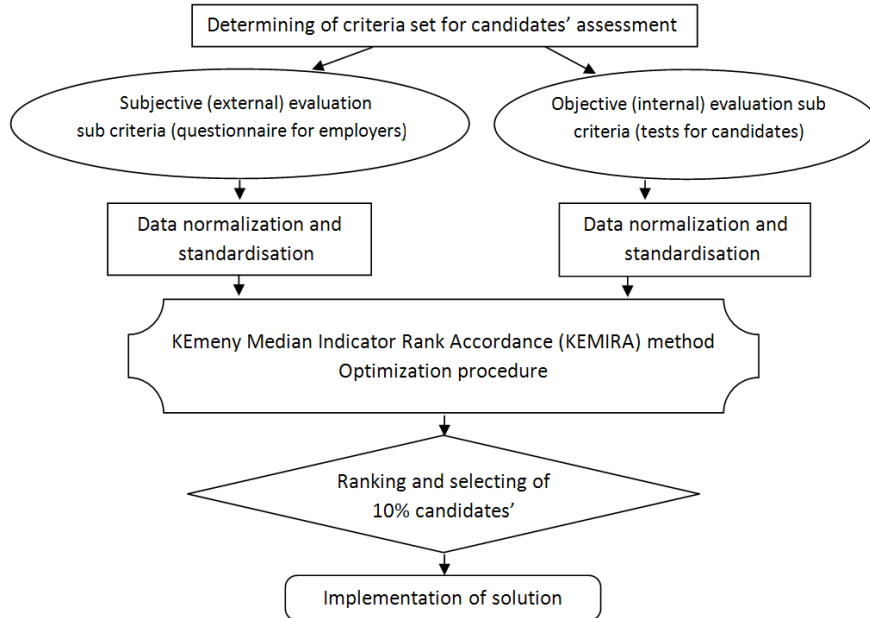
Determining of criteria set for candidates' assessment

Subjective (external) evaluation sub criteria (questionnaire for employers)

Objective (internal) evaluation sub criteria (tests for candidates)

Data normalization and standardisation

Data normalization and standardisation

KEmeny Median Indicator Rank Accordance (KEMIRA) method Optimization procedure

Ranking and selecting of 10% candidates'

Implementation of solution